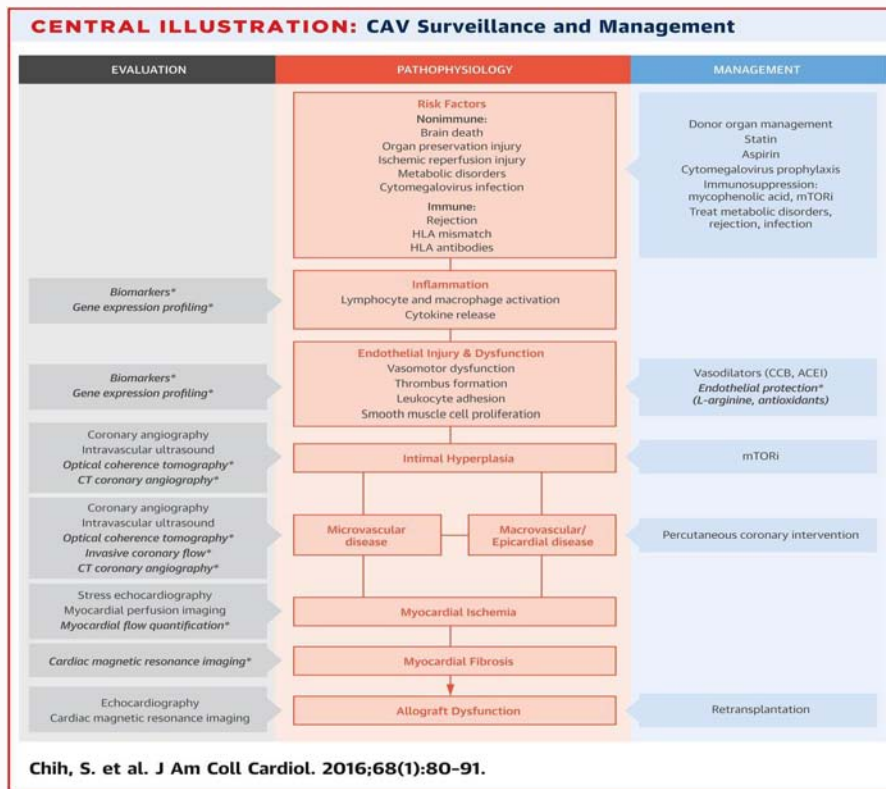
CENTRAL ILLUSTRATION: CAV Surveillance and Management

EVALUATION

PATHOPHYSIOLOGY

MANAGEMENT

Risk Factors
Nonimmune:
Brain death
Organ preservation injury
Ischemic reperfusion injury
Metabolic disorders
Cytomegalovirus infection
Immune:
Rejection
HLA mismatch
HLA antibodies

Donor organ management
Statin
Aspirin
Cytomegalovirus prophylaxis
Immunosuppression: mycophenolic acid, mTORi
Treat metabolic disorders, rejection, infection

Biomarkers*
Gene expression profiling*

Inflammation
Lymphocyte and macrophage activation
Cytokine release

Biomarkers*
Gene expression profiling*

Endothelial Injury & Dysfunction
Vasomotor dysfunction
Thrombus formation
Leukocyte adhesion
Smooth muscle cell proliferation

Vasodilators (CCB, ACEI)
Endothelial protection*
(L-arginine, antioxidants)

Coronary angiography
Intravascular ultrasound
Optical coherence tomography*
CT coronary angiography*

Intimal Hyperplasia

mTORi

Coronary angiography
Intravascular ultrasound
Optical coherence tomography*
Invasive coronary flow*
CT coronary angiography*

Microvascular disease

Macrovascular/ Epicardial disease

Percutaneous coronary intervention

Stress echocardiography
Myocardial perfusion imaging
Myocardial flow quantification*

Myocardial Ischemia

Cardiac magnetic resonance imaging*

Myocardial Fibrosis

Echocardiography
Cardiac magnetic resonance imaging

Allograft Dysfunction

Retransplantation

Chih, S. et al. J Am Coll Cardiol. 2016;68(1):80–91.